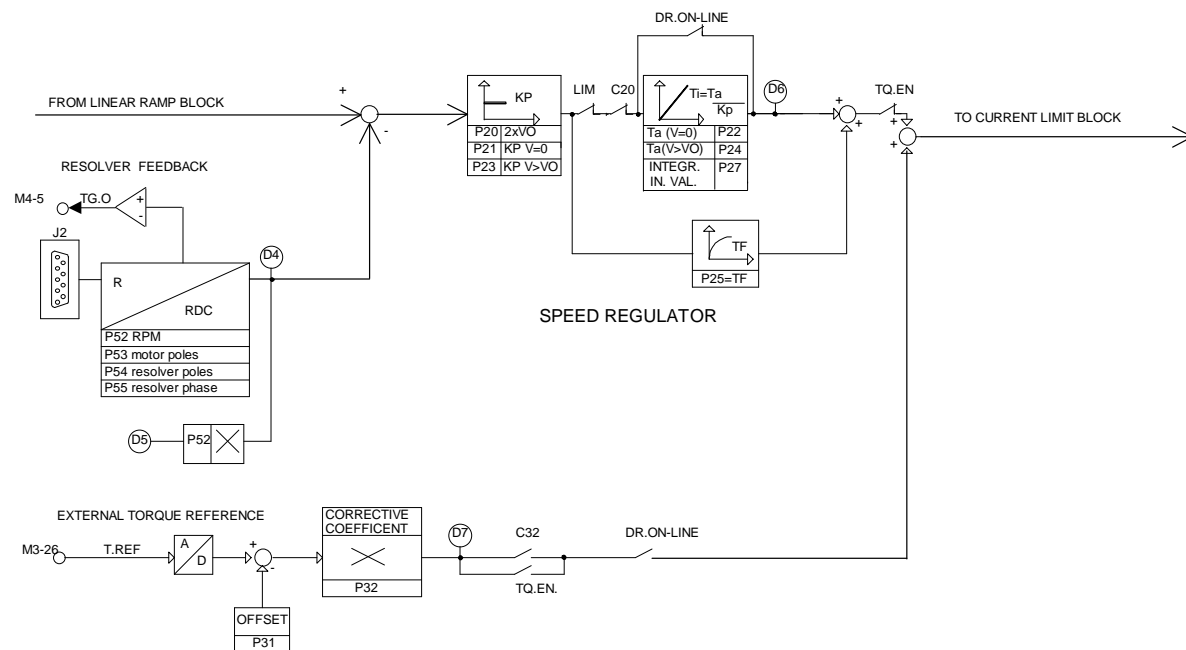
DR.ON-LINE

FROM LINEAR RAMP BLOCK

+

-

KP

| P20 | 2xVO |
|---|---|
| P21 | KP V=0 |
| P23 | KP V>VO |

LIM

C20

Ti=Ta

Kp

| Ta (V=0) | P22 |
|---|---|
| Ta(V>VO) | P24 |
| INTEGR. IN. VAL. | P27 |

D6

+

+

TQ.EN

+

+

TO CURRENT LIMIT BLOCK

RESOLVER FEEDBACK

M4-5

TG.O

+

-

J2

R

RDC

D4

P52 RPM
P53 motor poles
P54 resolver poles
P55 resolver phase

TF

P25=TF

SPEED REGULATOR

D5

P52

EXTERNAL TORQUE REFERENCE

M3-26

T.REF

A

D

+

-

OFFSET

P31

CORRECTIVE COEFFICENT

P32

D7

C32

TQ.EN.

DR.ON-LINE